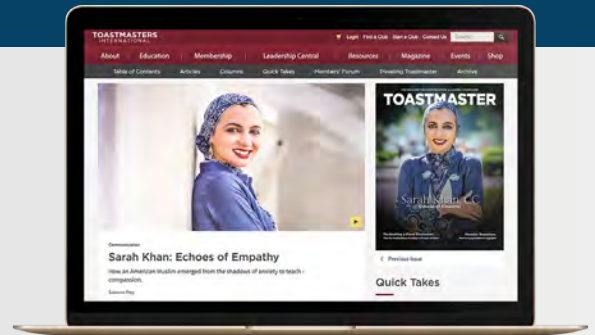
TOASTMASTERS INTERNATIONAL

Login Find a Club Start a Club Contact Us Search

About Education Membership Leadership Central Resources Magazine Events Shop

Table of Contents Articles Columns Quick Takes Members' Forum Traveling Toastmaster Archive

TOASTMASTER

Sarah Khan, CC

Communication

Sarah Khan: Echoes of Empathy

How an American Muslim emerged from the shadows of anxiety to teach compassion.

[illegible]

< Previous Issue

Quick Takes